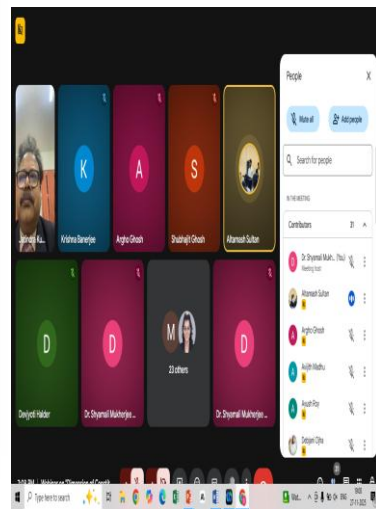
Jatindra Ku...
K
Krishna Banerjee
A
Argho Ghosh
S
Shubhajit Ghosh
Altamash Sultan
D
Devjyoti Halder
D
Dr. Shyamali Mukherjee ...
M
23 others
D
Dr. Shyamali Mukherjee ...

People
Mute all
Add people
Search for people
IN THE MEETING
Contributors 31
Dr. Shyamali Mukh... (You)
Meeting host
Altamash Sultan
Argho Ghosh
Avijith Maithu
Ayush Roy
Debjani Ojha

3:19 PM | Webinar on "Dimension of Cognit...

Type here to search